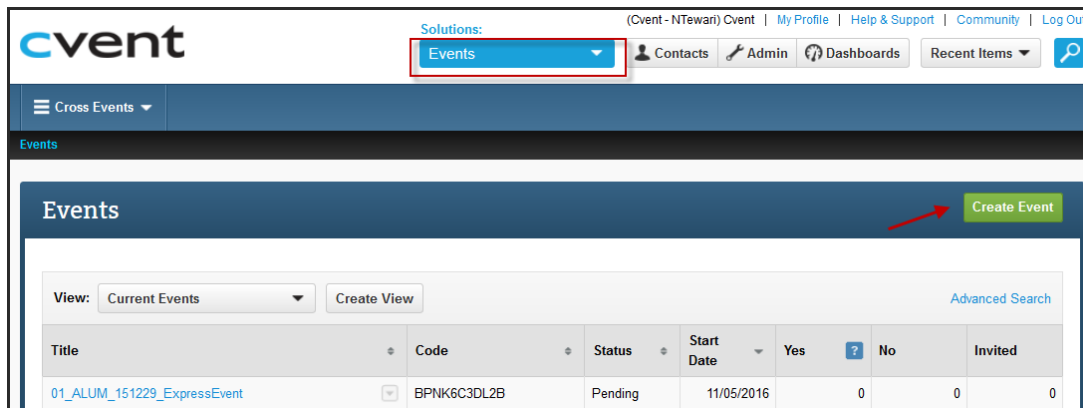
cvent

Solutions:

Events

(Cvent - NTewari) Cvent | My Profile | Help & Support | Community | Log Ou

Contacts Admin Dashboards Recent Items

Cross Events

Events

Events

Create Event

View: Current Events Create View

Advanced Search

| Title | Code | Status | Start Date | Yes ? | No | Invited |
|---|---|---|---|---|---|---|
| 01_ALUM_151229_ExpressEvent | BPNK6C3DL2B | Pending | 11/05/2016 | 0 | 0 | 0 |